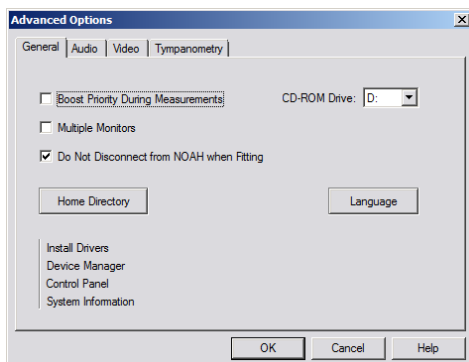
Advanced Options

General | Audio | Video | Tympanometry

Boost Priority During Measurements

CD-ROM Drive: D:

Multiple Monitors

Do Not Disconnect from NOAH when Fitting

Home Directory

Language

Install Drivers
Device Manager
Control Panel
System Information

OK
Cancel
Help